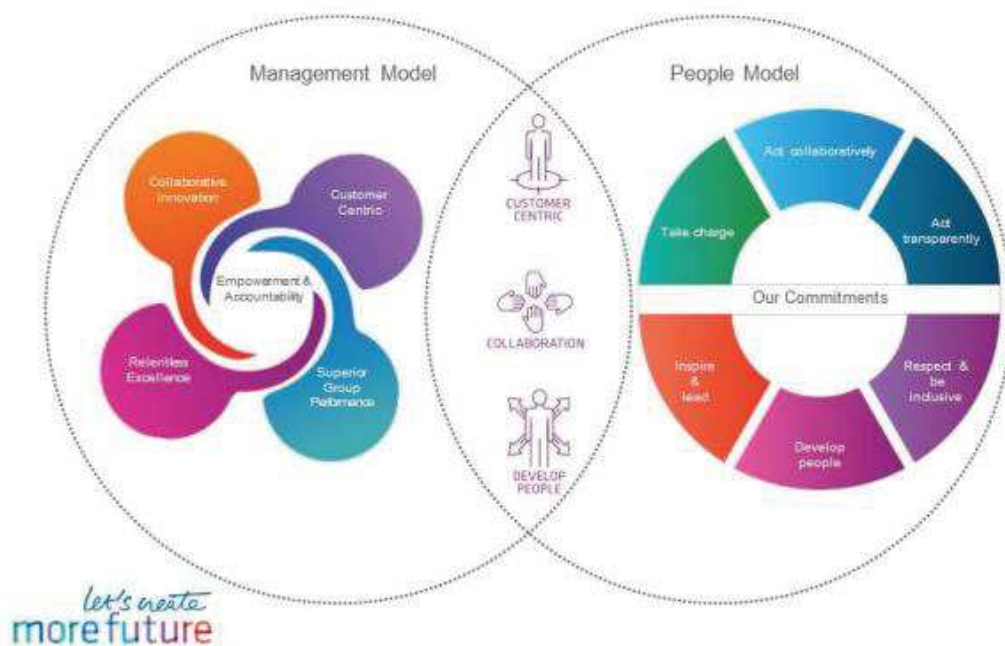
Management Model

Collaborative Innovation

Customer Centric

Empowerment & Accountability

Relentless Excellence

Superior Group Performance

CUSTOMER CENTRIC

COLLABORATION

DEVELOP PEOPLE

People Model

Act collaboratively

Take charge

Act transparently

Our Commitments

Inspire & lead

Respect & be inclusive

Develop people

let's create
more future